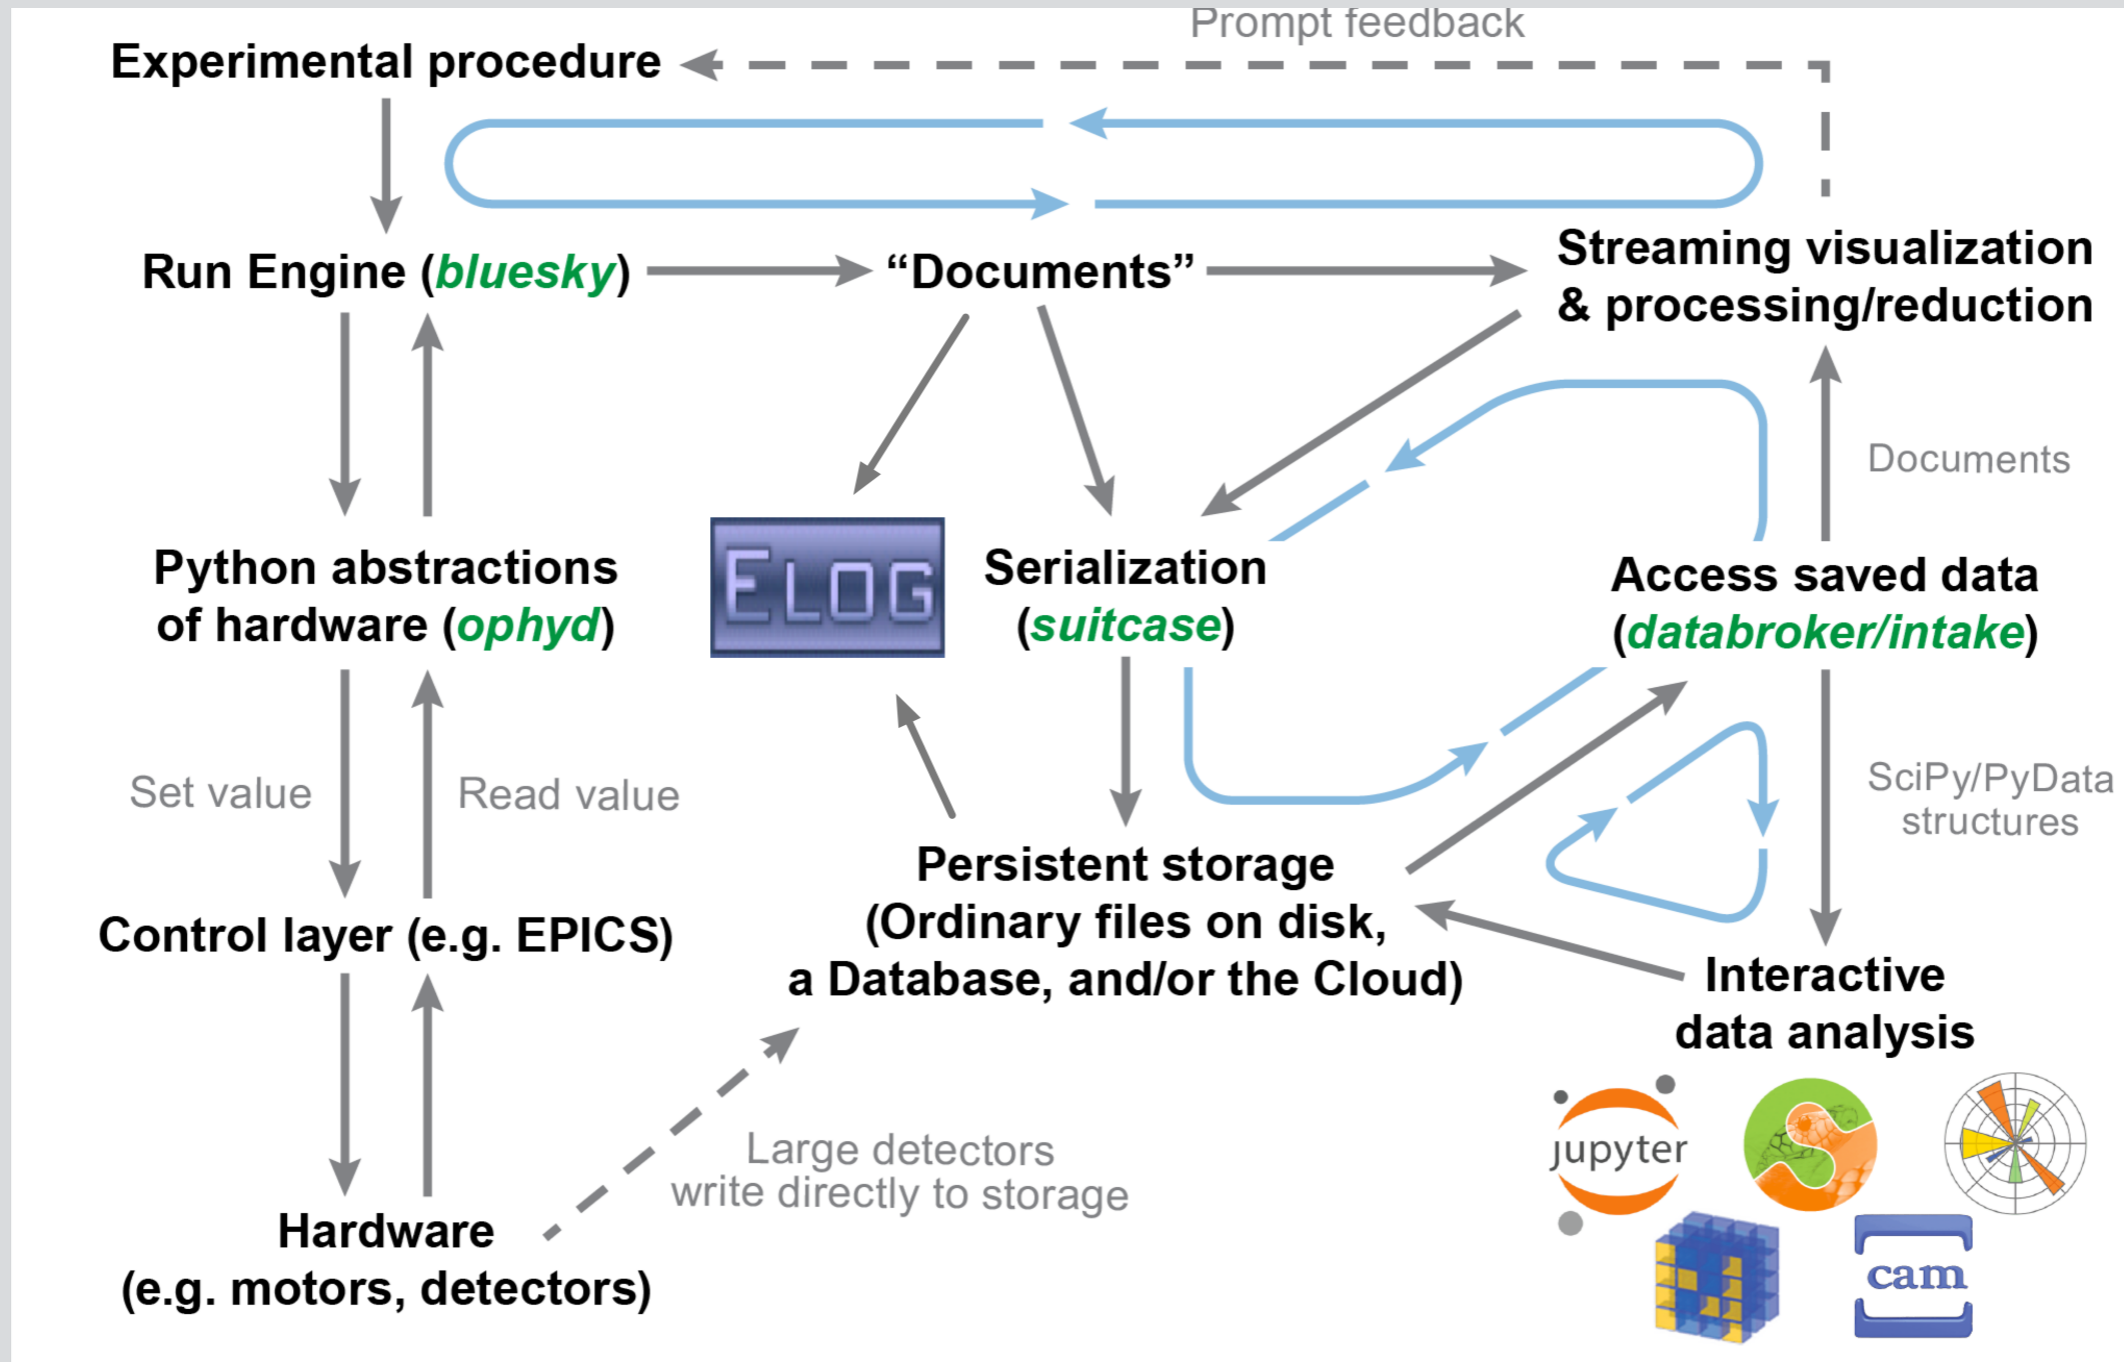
Prompt feedback

Experimental procedure

Run Engine (bluesky)

"Documents"

Streaming visualization & processing/reduction

Documents

Python abstractions of hardware (ophyd)

ELOG

Serialization (suitcase)

Access saved data (databroker/intake)

Set value

Read value

SciPy/PyData structures

Persistent storage (Ordinary files on disk, a Database, and/or the Cloud)

Control layer (e.g. EPICS)

Interactive data analysis

jupyter

Large detectors write directly to storage

Hardware (e.g. motors, detectors)

cam